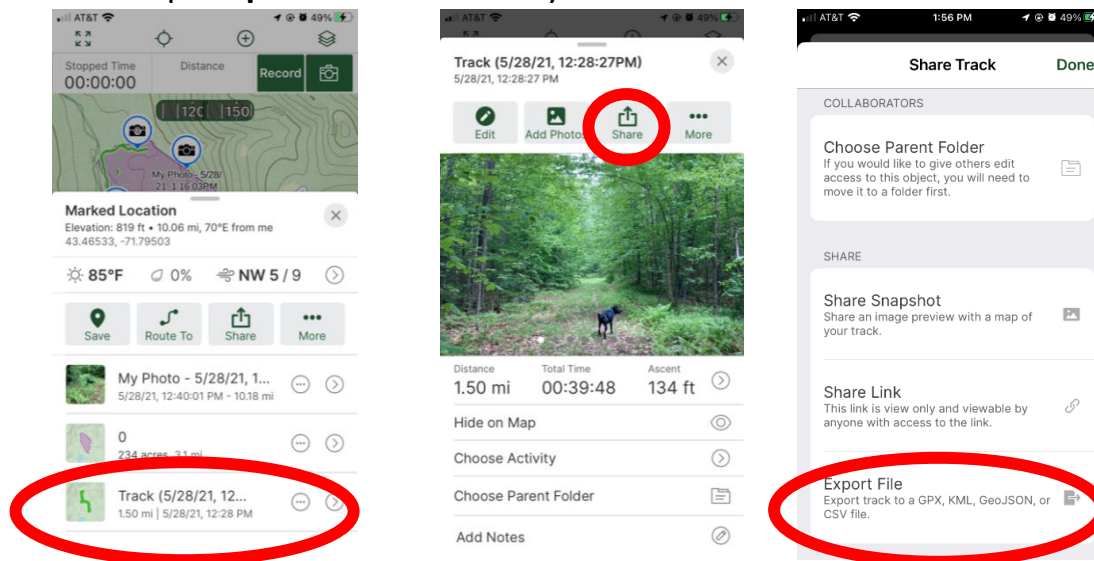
AT&T 49%

Stopped Time
00:00:00

Distance

Record

120 150

My Photo - 5/28/21 1:16:03PM

Marked Location
Elevation: 819 ft • 10.06 mi, 70°E from me
43.46533, -71.79503

85°F 0% NW 5 / 9

Save
Route To
Share
More

My Photo - 5/28/21, 1...
5/28/21, 12:40:01 PM - 10.18 mi

0
234 acres, 3.1 mi

Track (5/28/21, 12...
1.50 mi | 5/28/21, 12:28 PM

AT&T 49%

Track (5/28/21, 12:28:27PM)
5/28/21, 12:28:27 PM

Edit
Add Photos
Share
More

Distance
1.50 mi

Total Time
00:39:48

Ascent
134 ft

Hide on Map
Choose Activity
Choose Parent Folder
Add Notes

AT&T 1:56 PM 49%

Share Track
Done

COLLABORATORS

Choose Parent Folder
If you would like to give others edit access to this object, you will need to move it to a folder first.

SHARE

Share Snapshot
Share an image preview with a map of your track.

Share Link
This link is view only and viewable by anyone with access to the link.

Export File
Export track to a GPX, KML, GeoJSON, or CSV file.